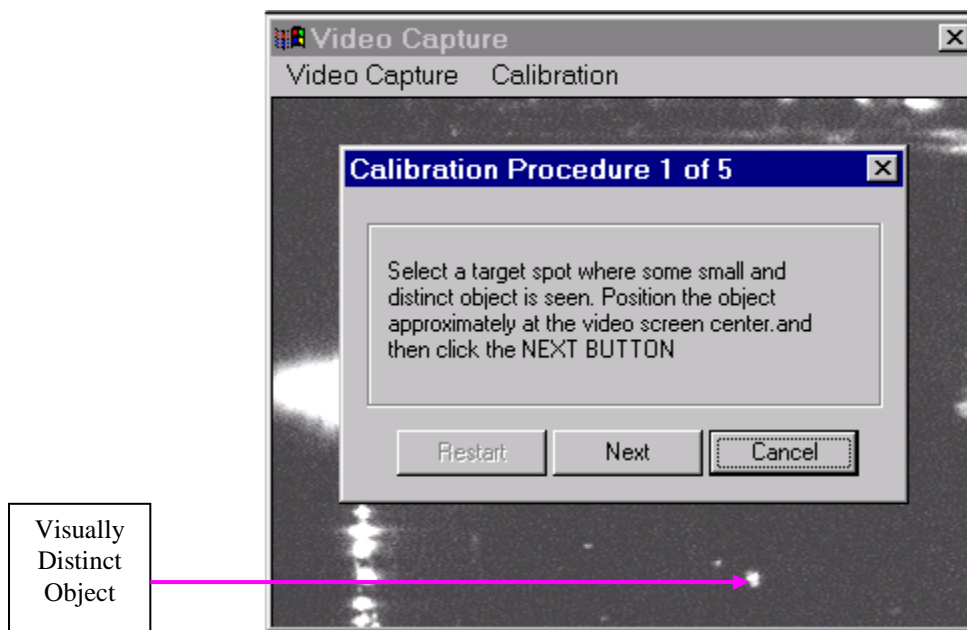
Video Capture

Video Capture Calibration

Calibration Procedure 1 of 5

Select a target spot where some small and distinct object is seen. Position the object approximately at the video screen center.and then click the NEXT BUTTON

Restart Next Cancel

Visually Distinct Object